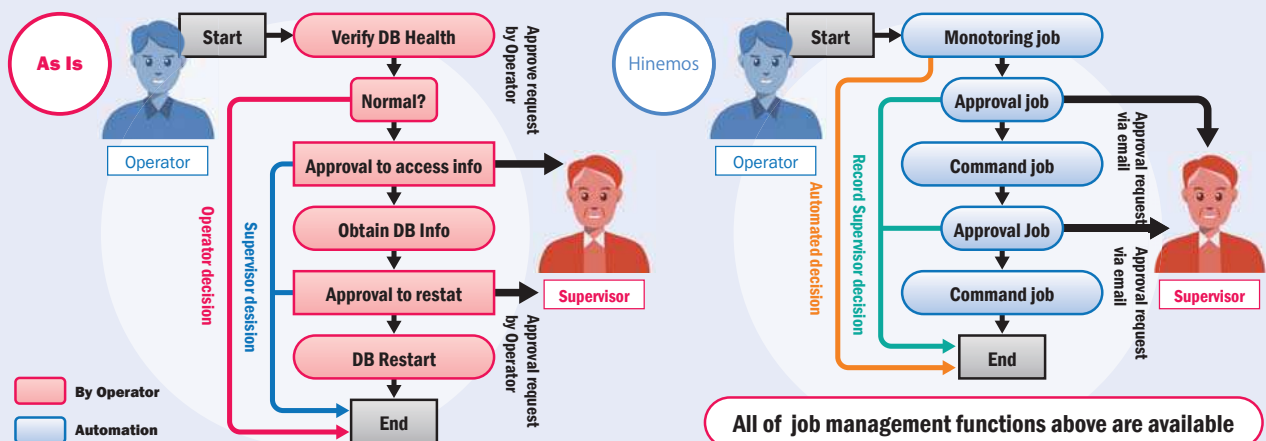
As Is

Start

Verify DB Health

Approve request by Operator

Normal?

Operator

Approval to access info

Operator decision

Supervisor desision

Obtain DB Info

Approval to restat

Supervisor

Approval request by Operator

DB Restart

End

By Operator

Automation

Hinemos

Start

Monotoring job

Operator

Approval job

Approval request via email

Command job

Automated decision

Record Supervisor decision

Approval Job

Approval request via email

Command job

Supervisor

End

All of job management functions above are available